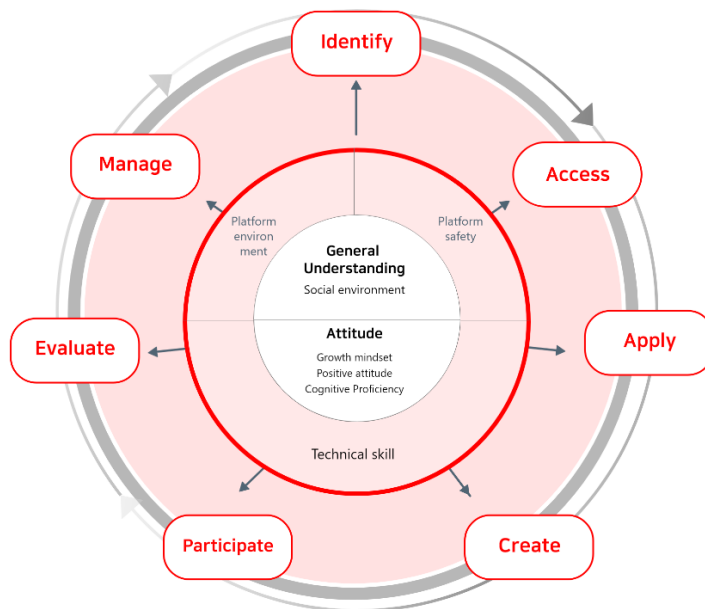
Identify

Manage

Access

Platform environ ment

Platform safety

General Understanding

Social environment

Attitude

Growth mindset
Positive attitude
Cognitive Proficiency

Evaluate

Apply

Technical skill

Participate

Create